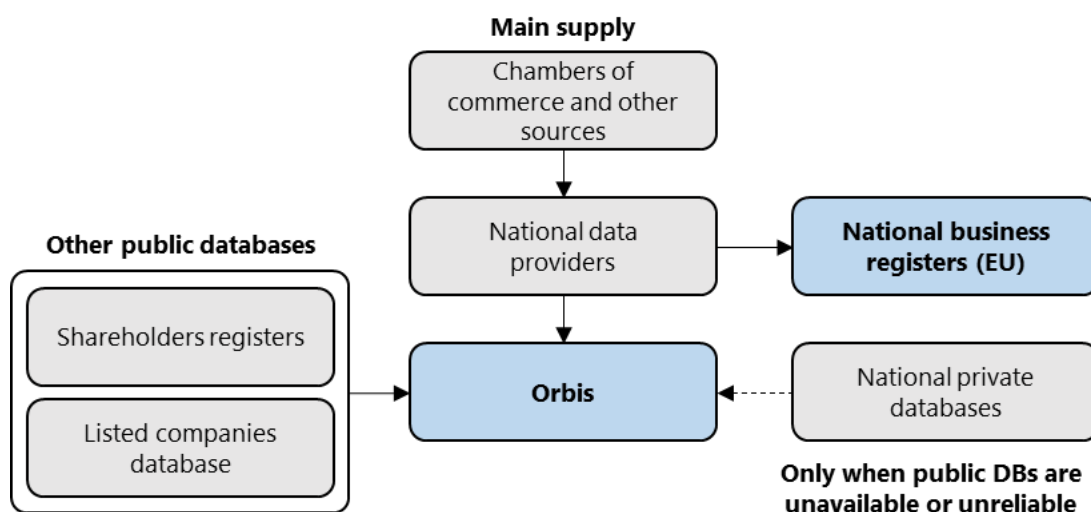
Main supply

Chambers of commerce and other sources

National data providers

National business registers (EU)

Other public databases

Shareholders registers

Listed companies database

Orbis

National private databases

Only when public DBs are unavailable or unreliable